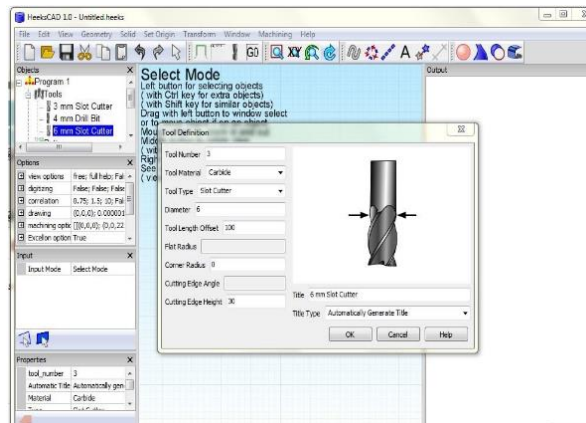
HeeksCAD 1.0 - Untitled.heeks

File Edit View Geometry Solid Set Origin Transform Window Machining Help

Objects
Program 1
Tools
3 mm Slot Cutter
4 mm Drill Bit
6 mm Slot Cutter

Select Mode
Left button for selecting objects
( with Ctrl key for extra objects)
( with Shift key for similar objects)
Drag with left button to window select
or to move object if on an object
Mou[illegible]
Midd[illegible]
( wit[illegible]
Righ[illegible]
Sele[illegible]
( vie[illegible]

Output

Options
view options | free; full help; Fal
digitizing | False; False; False
correlation | 8.75; 1.5; 10; Fal
drawing | (0.0,0); 0.000031
machining optio | [](0,0,0); (0,0,22
Excellon option | True

Input
Input Mode | Select Mode

Properties
tool_number | 3
Automatic Title | Automatically gen
Material | Carbide
Type | Slot Cutter

Tool Definition

Tool Number 3
Tool Material Carbide
Tool Type Slot Cutter
Diameter 6
Tool Length Offset 100
Flat Radius
Corner Radius 0
Cutting Edge Angle
Cutting Edge Height 30

Title 6 mm Slot Cutter
Title Type Automatically Generate Title

OK Cancel Help